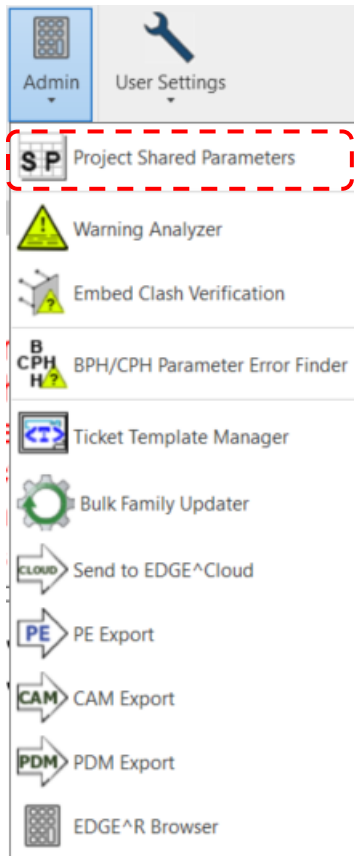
Admin

User Settings

S P Project Shared Parameters

Warning Analyzer

Embed Clash Verification

B CPH H BPH/CPH Parameter Error Finder

<T> Ticket Template Manager

Bulk Family Updater

CLOUD Send to EDGE^Cloud

PE PE Export

CAM CAM Export

PDM PDM Export

EDGE^R Browser